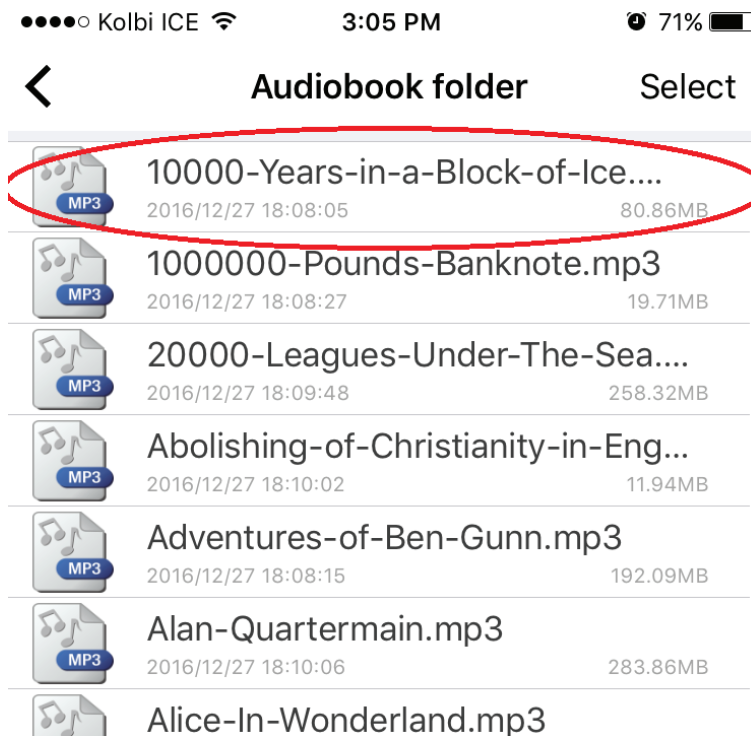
●●●●○ Kolbi ICE 3:05 PM 71%

Audiobook folder Select

MP3
10000-Years-in-a-Block-of-Ice....
2016/12/27 18:08:05 80.86MB

MP3
1000000-Pounds-Banknote.mp3
2016/12/27 18:08:27 19.71MB

MP3
20000-Leagues-Under-The-Sea....
2016/12/27 18:09:48 258.32MB

MP3
Abolishing-of-Christianity-in-Eng...
2016/12/27 18:10:02 11.94MB

MP3
Adventures-of-Ben-Gunn.mp3
2016/12/27 18:08:15 192.09MB

MP3
Alan-Quartermain.mp3
2016/12/27 18:10:06 283.86MB

Alice-In-Wonderland.mp3